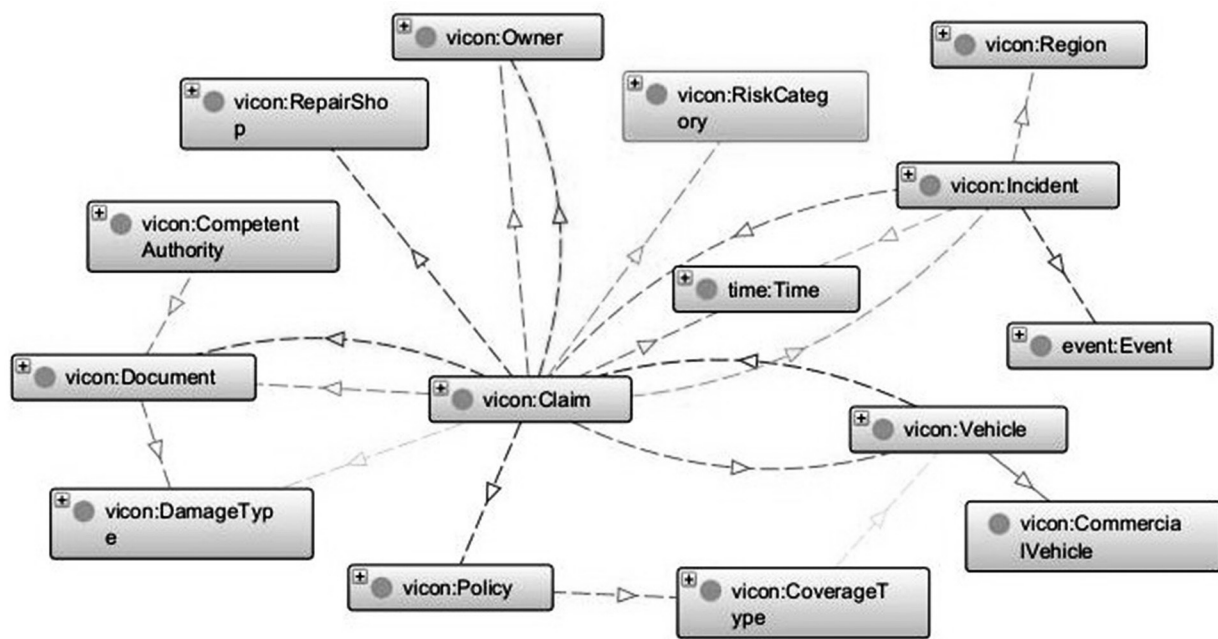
vicon:Owner

vicon:Region

vicon:RepairShop

vicon:RiskCategory

vicon:Incident

vicon:CompetentAuthority

time:Time

event:Event

vicon:Document

vicon:Claim

vicon:Vehicle

vicon:DamageType

vicon:CommercialVehicle

vicon:Policy

vicon:CoverageType